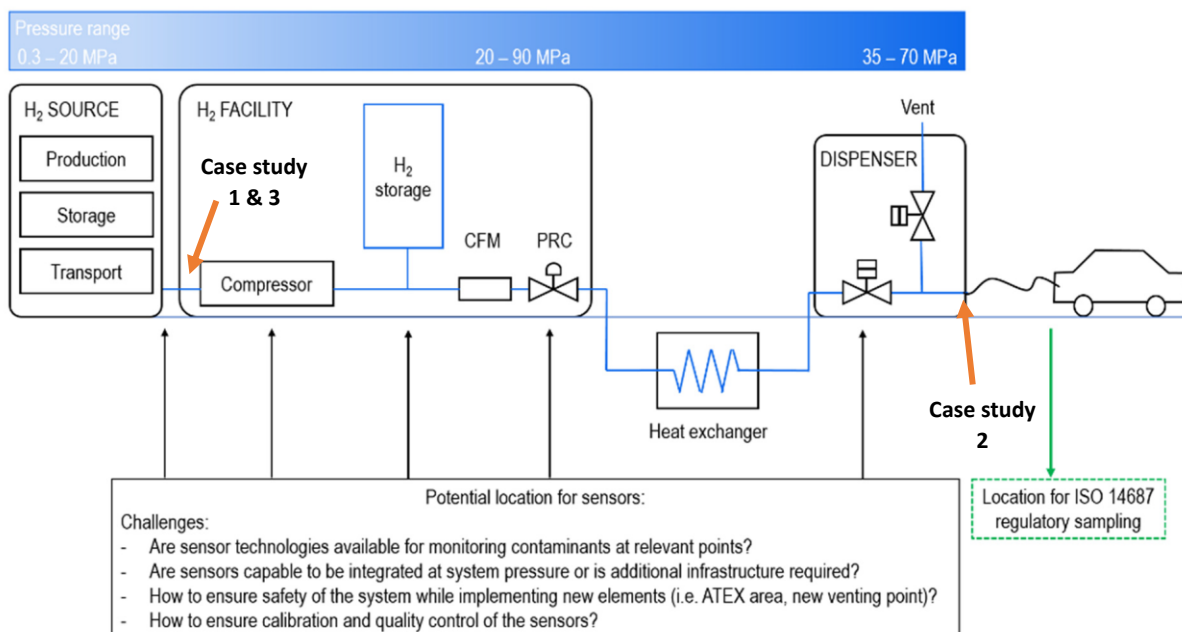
Pressure range
0.3 – 20 MPa
20 – 90 MPa
35 – 70 MPa

H$_2$ SOURCE
Production
Storage
Transport

H$_2$ FACILITY
Case study 1 & 3
Compressor
H$_2$ storage
CFM
PRC

Heat exchanger

Vent
DISPENSER

Case study 2

Location for ISO 14687 regulatory sampling

Potential location for sensors:
Challenges:
- Are sensor technologies available for monitoring contaminants at relevant points?
- Are sensors capable to be integrated at system pressure or is additional infrastructure required?
- How to ensure safety of the system while implementing new elements (i.e. ATEX area, new venting point)?
- How to ensure calibration and quality control of the sensors?